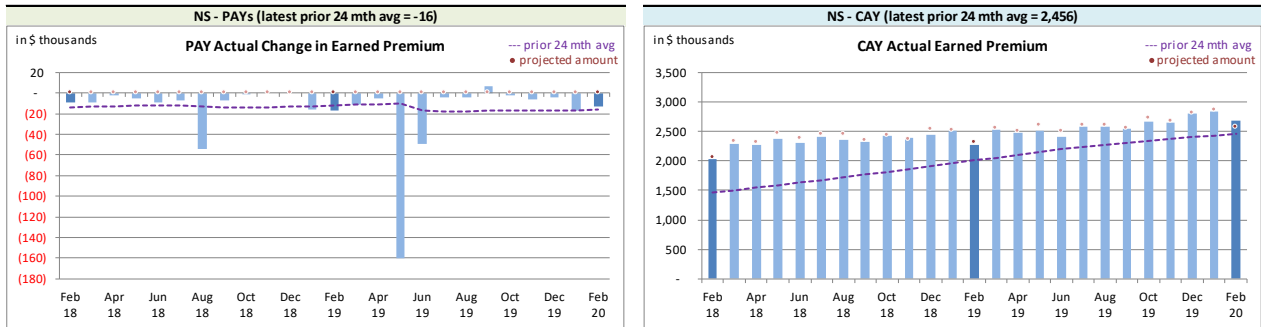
NS - PAYs (latest prior 24 mth avg = -16)

in $ thousands

PAY Actual Change in Earned Premium

--- prior 24 mth avg
• projected amount

20
-
(20)
(40)
(60)
(80)
(100)
(120)
(140)
(160)
(180)

Feb 18
Apr 18
Jun 18
Aug 18
Oct 18
Dec 18
Feb 19
Apr 19
Jun 19
Aug 19
Oct 19
Dec 19
Feb 20

NS - CAY (latest prior 24 mth avg = 2,456)

in $ thousands

CAY Actual Earned Premium

--- prior 24 mth avg
• projected amount

3,500
3,000
2,500
2,000
1,500
1,000
500
-

Feb 18
Apr 18
Jun 18
Aug 18
Oct 18
Dec 18
Feb 19
Apr 19
Jun 19
Aug 19
Oct 19
Dec 19
Feb 20